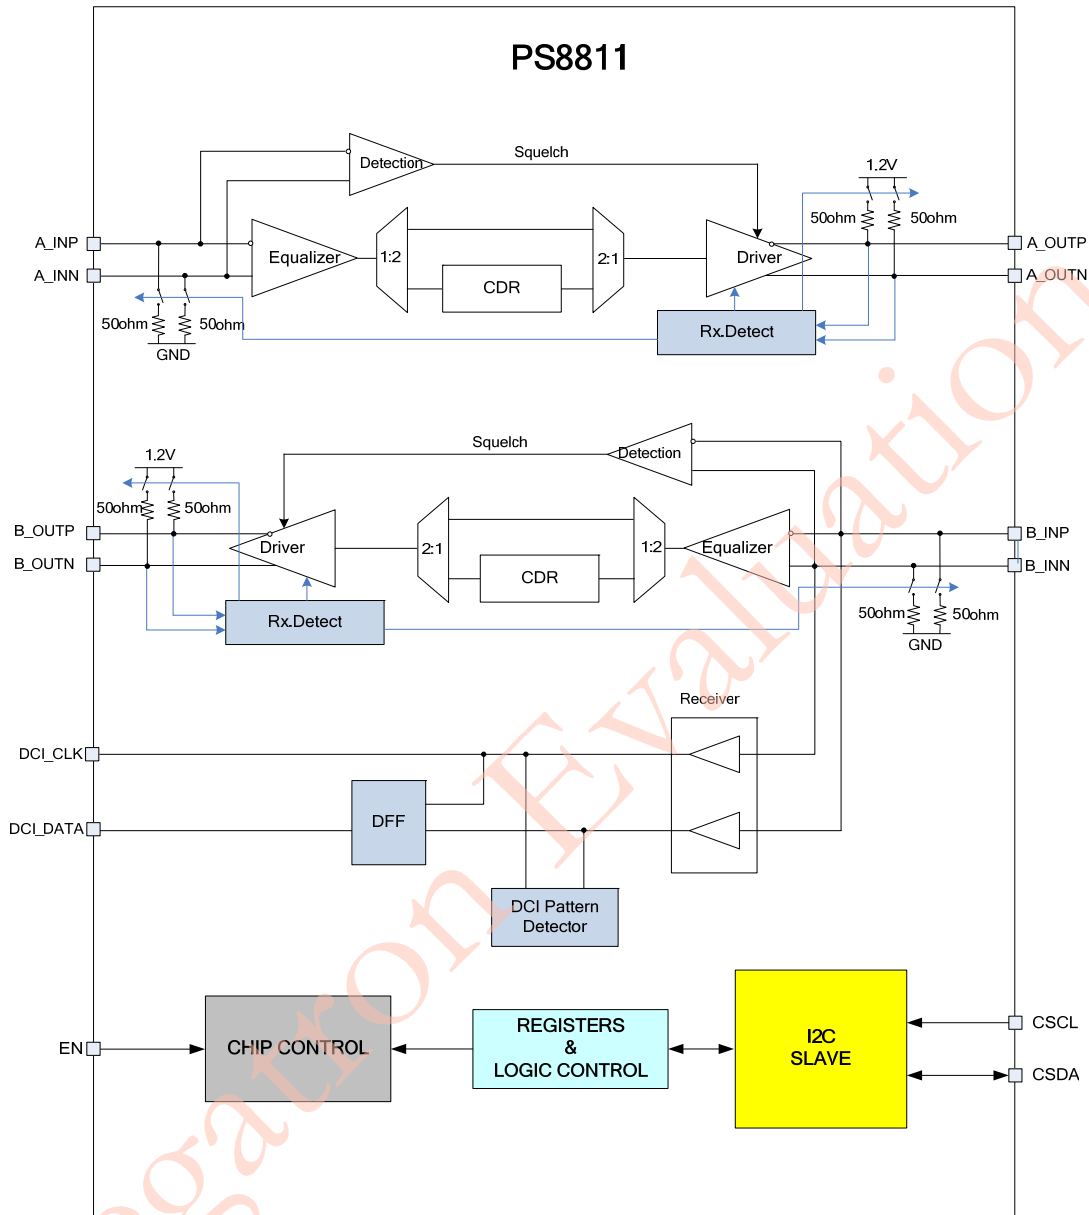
PS8811

Squelch

Detection

1.2V

50ohm

50ohm

A_INP

A_INN

Equalizer

1:2

CDR

2:1

Driver

A_OUTP

A_OUTN

50ohm

50ohm

GND

Rx.Detect

Squelch

Detection

1.2V

50ohm

50ohm

B_OUTP

B_OUTN

Driver

2:1

CDR

1:2

Equalizer

B_INP

B_INN

Rx.Detect

50ohm

50ohm

GND

Receiver

DCI_CLK

DFF

DCI_DATA

DCI Pattern Detector

EN

CHIP CONTROL

REGISTERS & LOGIC CONTROL

I2C SLAVE

CSCL

CSDA

gatron Evaluation